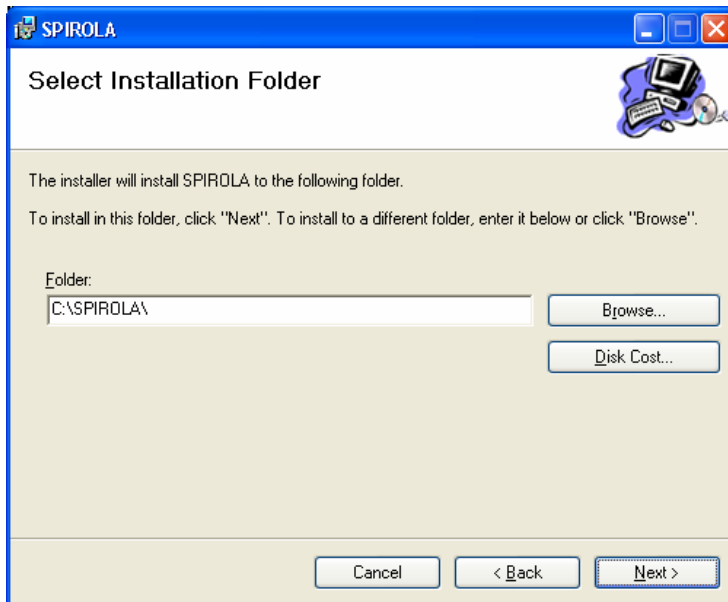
SPIROLA

Select Installation Folder

The installer will install SPIROLA to the following folder.

To install in this folder, click "Next". To install to a different folder, enter it below or click "Browse".

Folder:

C:\SPIROLA\

Browse...

Disk Cost...

Cancel

< Back

Next >